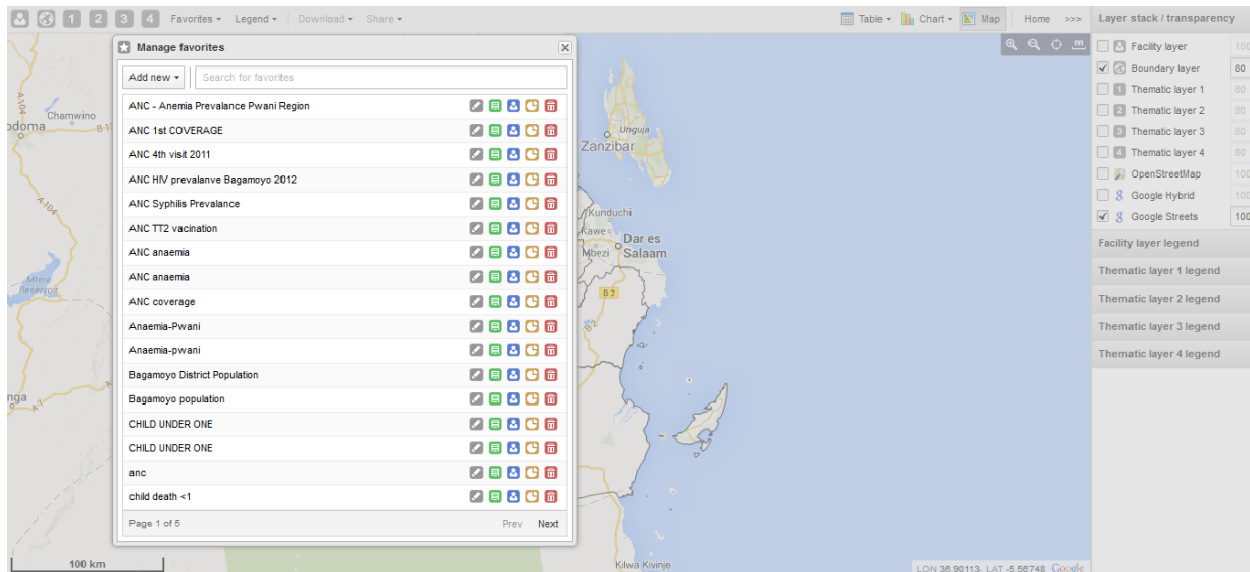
1 2 3 4 Favorites ▾ Legend ▾ Download ▾ Share ▾

Table ▾ Chart ▾ Map Home >>>

Layer stack / transparency

Facility layer 100
Boundary layer 80
Thematic layer 1 80
Thematic layer 2 80
Thematic layer 3 80
Thematic layer 4 80
OpenStreetMap 100
Google Hybrid 100
Google Streets 100

Facility layer legend
Thematic layer 1 legend
Thematic layer 2 legend
Thematic layer 3 legend
Thematic layer 4 legend

Manage favorites

Add new ▾ Search for favorites

ANC - Anemia Prevalance Pwani Region
ANC 1st COVERAGE
ANC 4th visit 2011
ANC HIV prevalanve Bagamoyo 2012
ANC Syphilis Prevalance
ANC TT2 vacination
ANC anaemia
ANC anaemia
ANC coverage
Anaemia-Pwani
Anaemia-pwani
Bagamoyo District Population
Bagamoyo population
CHILD UNDER ONE
CHILD UNDER ONE
anc
child death <1

Page 1 of 5 Prev Next

A104 Chamwino odoma B1 A104 Mtera Reservoir nga A7 Unguja Zanzibar Kunduchi Kawe Dar es Mbezi Salaam B2 Kilwa Kivinje

100 km

LON 36.90113, LAT -5.56748 Google